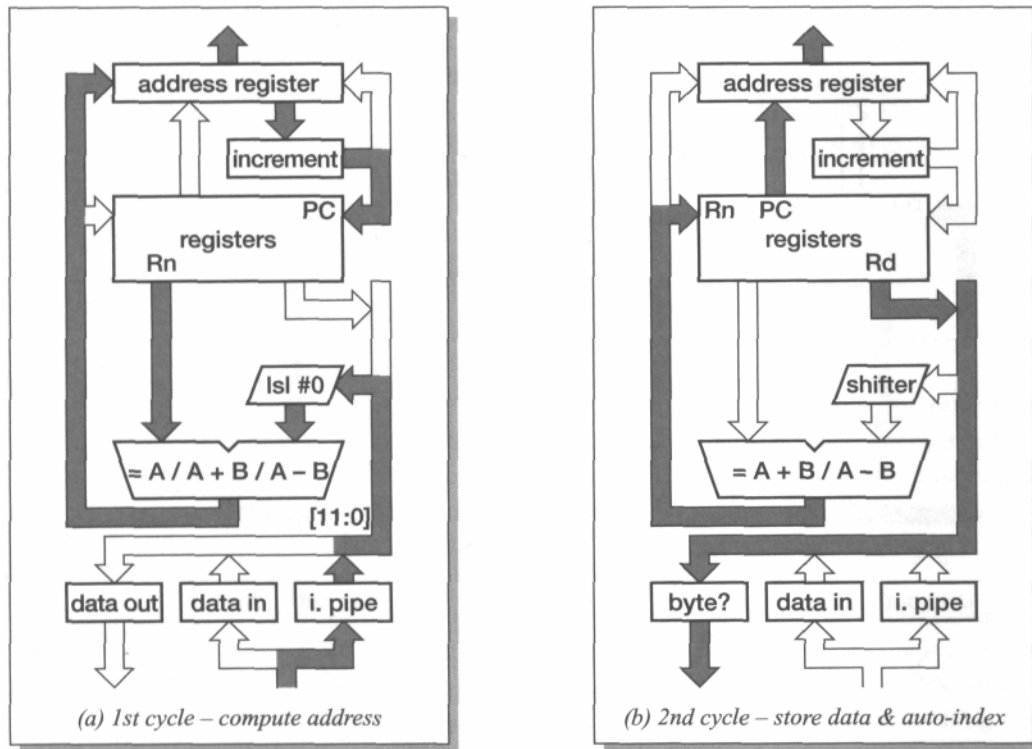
address register

increment

PC

registers

Rn

lsl #0

= A / A + B / A – B

[11:0]

data out

data in

i. pipe

(a) 1st cycle – compute address

address register

increment

Rn PC

registers

Rd

shifter

= A + B / A – B

byte?

data in

i. pipe

(b) 2nd cycle – store data & auto-index